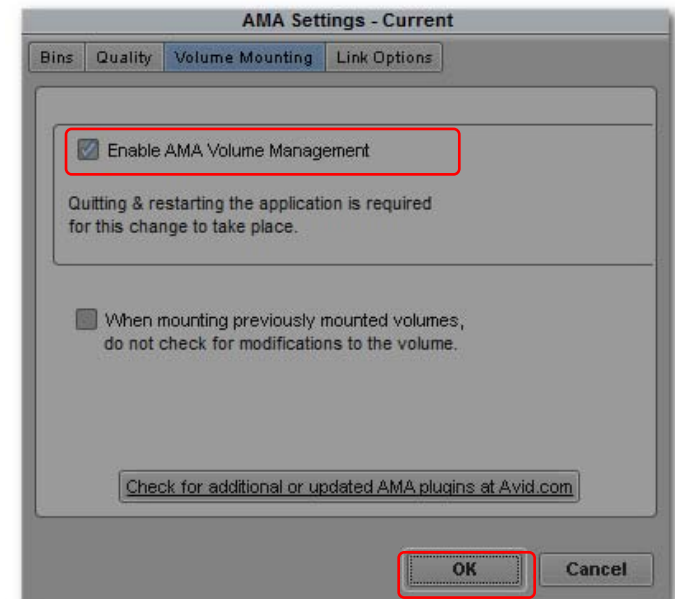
AMA Settings - Current

Bins Quality Volume Mounting Link Options

Enable AMA Volume Management

Quitting & restarting the application is required for this change to take place.

When mounting previously mounted volumes, do not check for modifications to the volume.

Check for additional or updated AMA plugins at Avid.com

OK Cancel